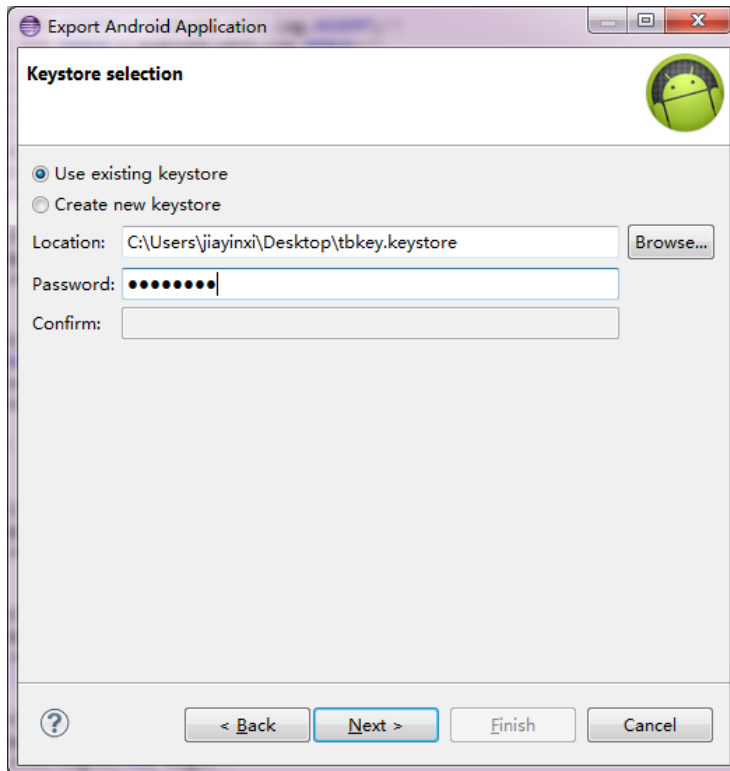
Export Android Application

Keystore selection

Use existing keystore

Create new keystore

Location: C:\Users\jiayinxi\Desktop\tbkey.keystore Browse...

Password: ••••••••

Confirm:

?

< Back Next > Finish Cancel